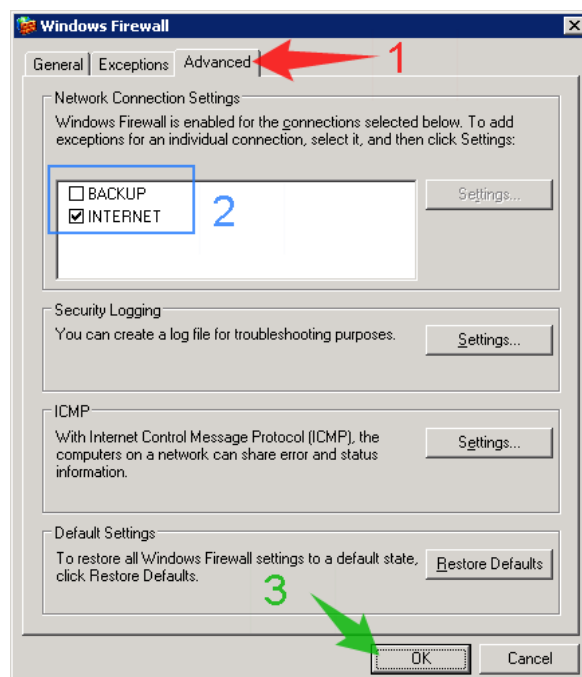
Windows Firewall

General | Exceptions | Advanced

1

Network Connection Settings

Windows Firewall is enabled for the connections selected below. To add exceptions for an individual connection, select it, and then click Settings:

☐ BACKUP
☑ INTERNET

2

Settings...

Security Logging

You can create a log file for troubleshooting purposes.

Settings...

ICMP

With Internet Control Message Protocol (ICMP), the computers on a network can share error and status information.

Settings...

Default Settings

To restore all Windows Firewall settings to a default state, click Restore Defaults.

Restore Defaults

3

OK

Cancel